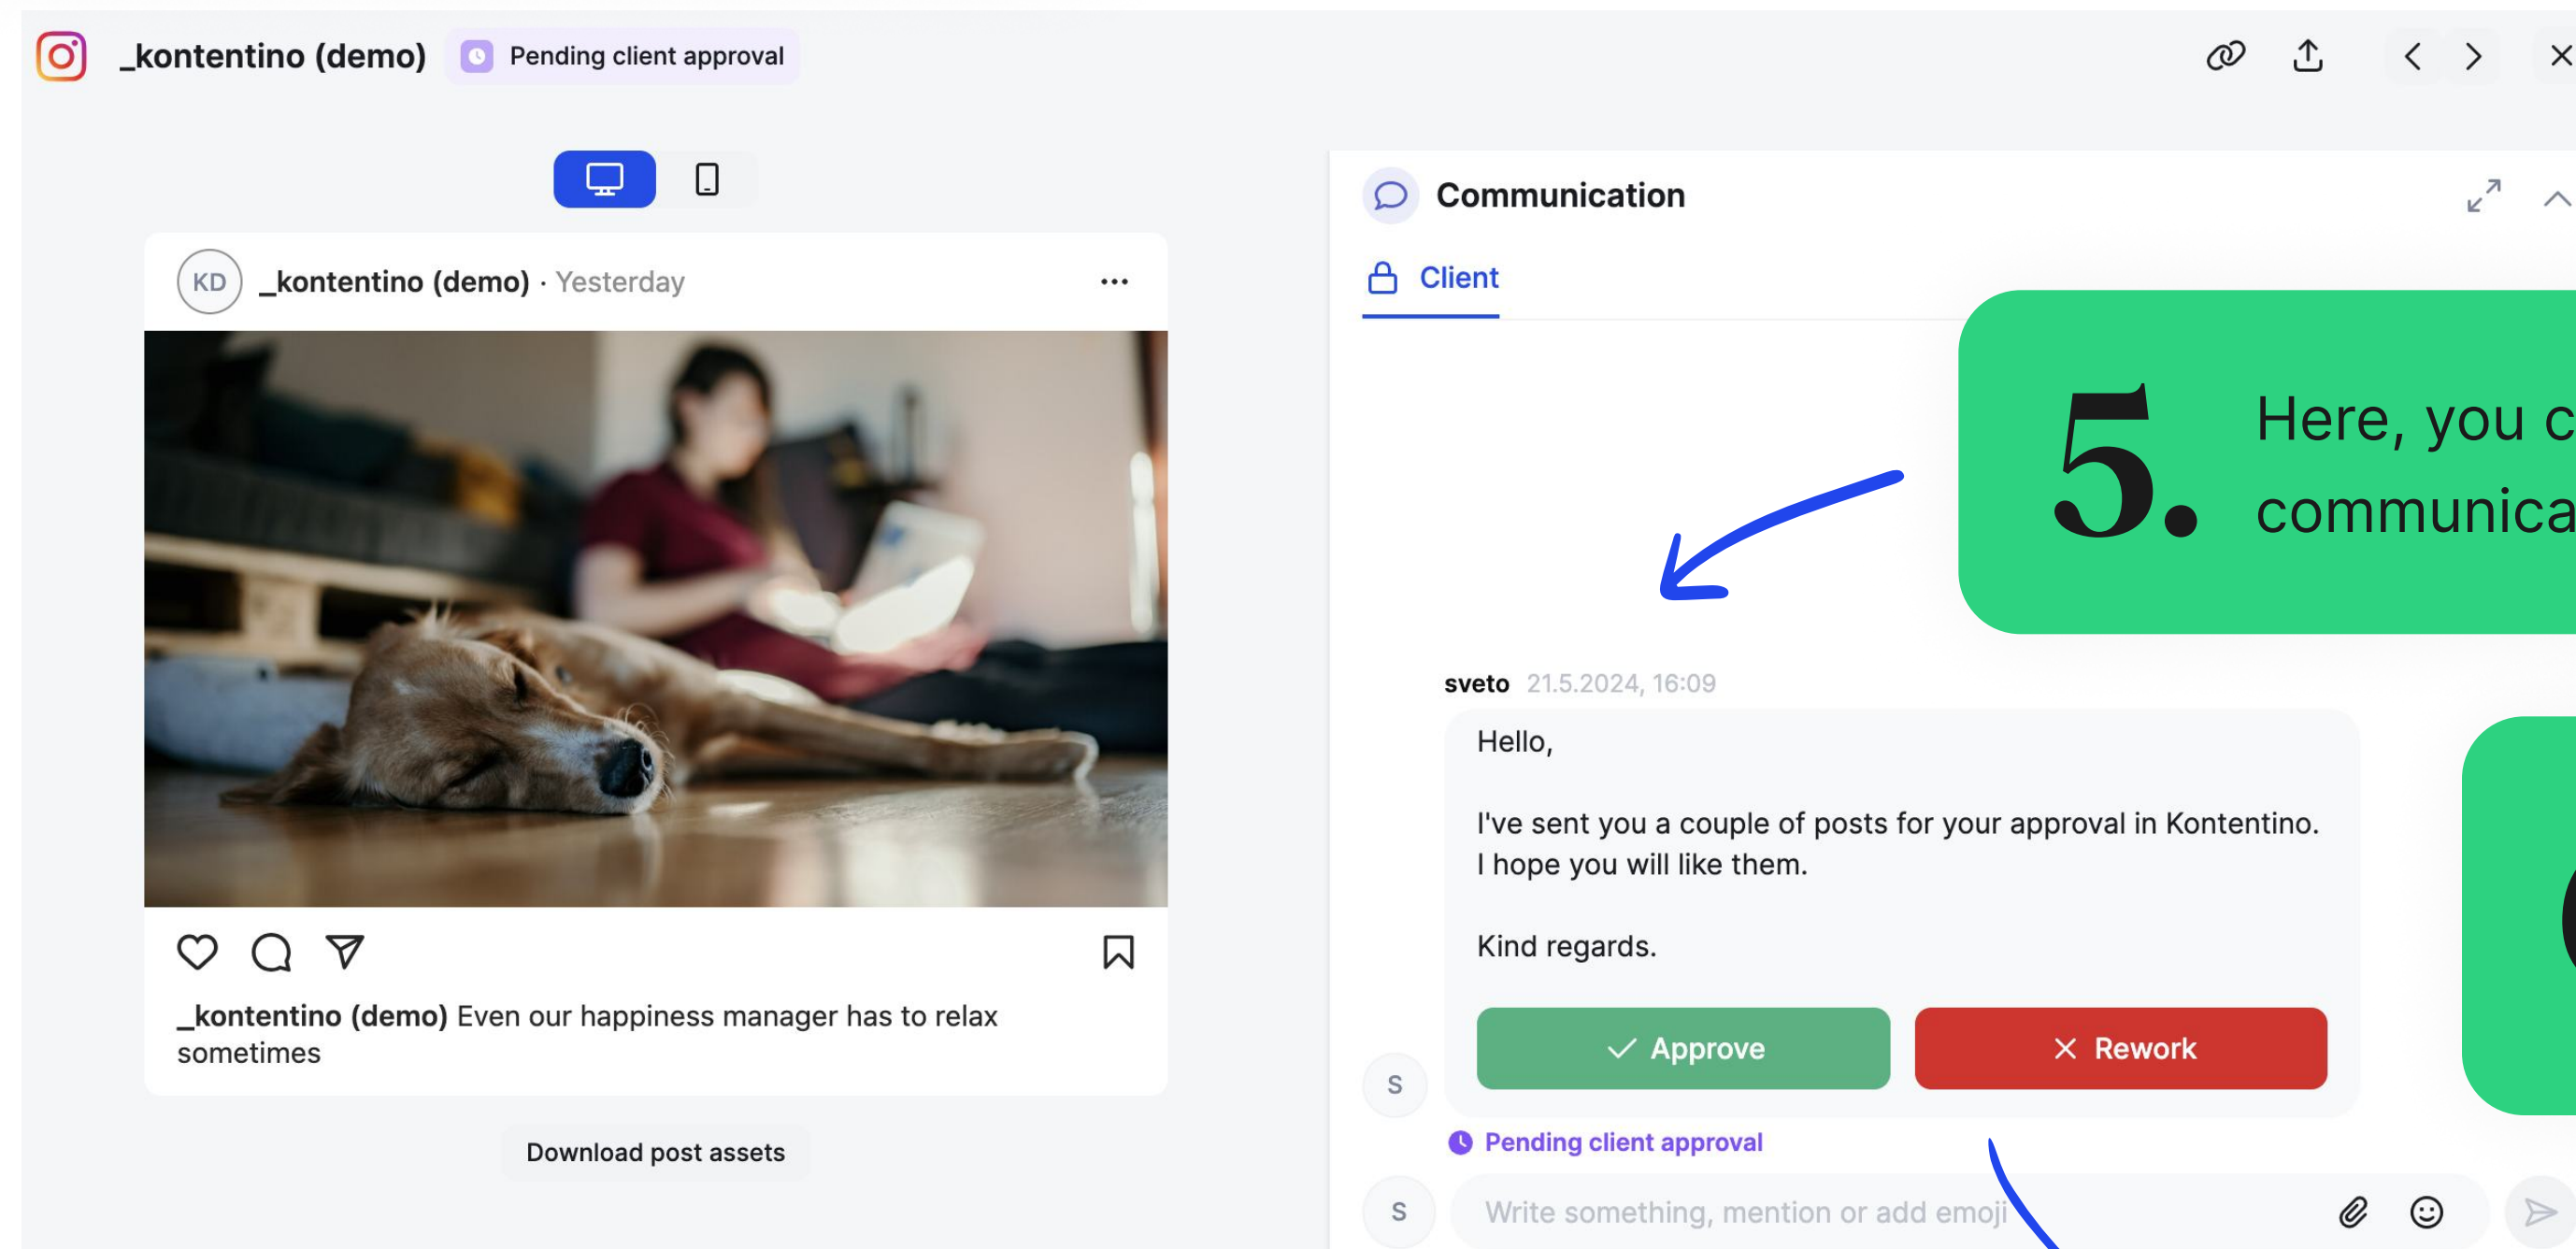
_kontentino (demo) Pending client approval

KD _kontentino (demo) · Yesterday

_kontentino (demo) Even our happiness manager has to relax sometimes

Download post assets

Communication

Client

5. Here, you c communica

sveto 21.5.2024, 16:09

Hello,

I've sent you a couple of posts for your approval in Kontentino. I hope you will like them.

Kind regards.

Approve Rework

S

Pending client approval

S Write something, mention or add emoji